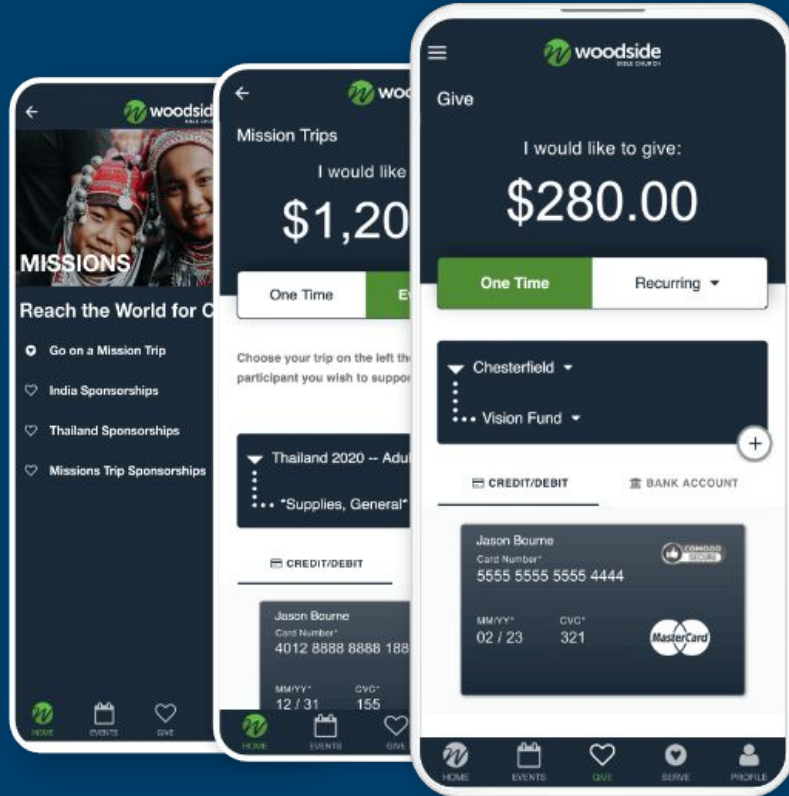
woodside
BIBLE CHURCH

MISSIONS

Reach the World for C

Go on a Mission Trip

India Sponsorships

Thailand Sponsorships

Missions Trip Sponsorships

HOME EVENTS GIVE

woo

Mission Trips

I would like

$1,20

One Time

Choose your trip on the left th participant you wish to suppor

Thailand 2020 -- Adul

"Supplies, General"

CREDIT/DEBIT

Jason Bourne
Card Number*
4012 8888 8888 188
MM/YY*
12 / 31
CVC*
155

HOME EVENTS GIVE

woodside
BIBLE CHURCH

Give

I would like to give:

$280.00

One Time

Recurring

Chesterfield

Vision Fund

CREDIT/DEBIT

BANK ACCOUNT

Jason Bourne
Card Number*
5555 5555 5555 4444
MM/YY*
02 / 23
CVC*
321

COMODO SECURE

MasterCard

HOME EVENTS GIVE SERVE PROFILE